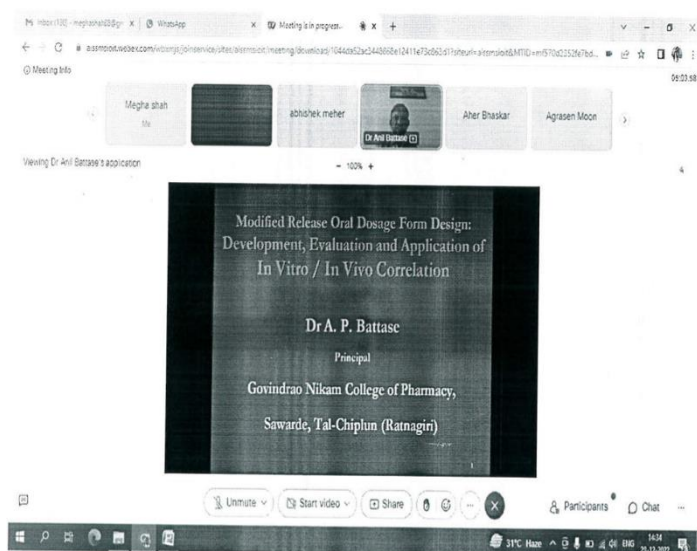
M Inbox (100) - meghashah@gm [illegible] × WhatsApp × Meeting is in progress × +

aissmsioit.webex.com/webappng/sites/aissmsioit/meeting/download/1044da52ac244866e12411e73c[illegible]

Meeting Info

05:03:58

Megha shah
Me

abhishek meher

Dr Anil Battase

Aher Bhaskar

Agrasen Moon

Viewing Dr Anil Battase's application

− 100% +

Modified Release Oral Dosage Form Design: Development, Evaluation and Application of In Vitro / In Vivo Correlation

Dr A. P. Battase

Principal

Govindrao Nikam College of Pharmacy, Sawarde, Tal-Chiplun (Ratnagiri)

Unmute Start video Share Participants Chat

31°C Haze ENG 14:34 20-12-2022